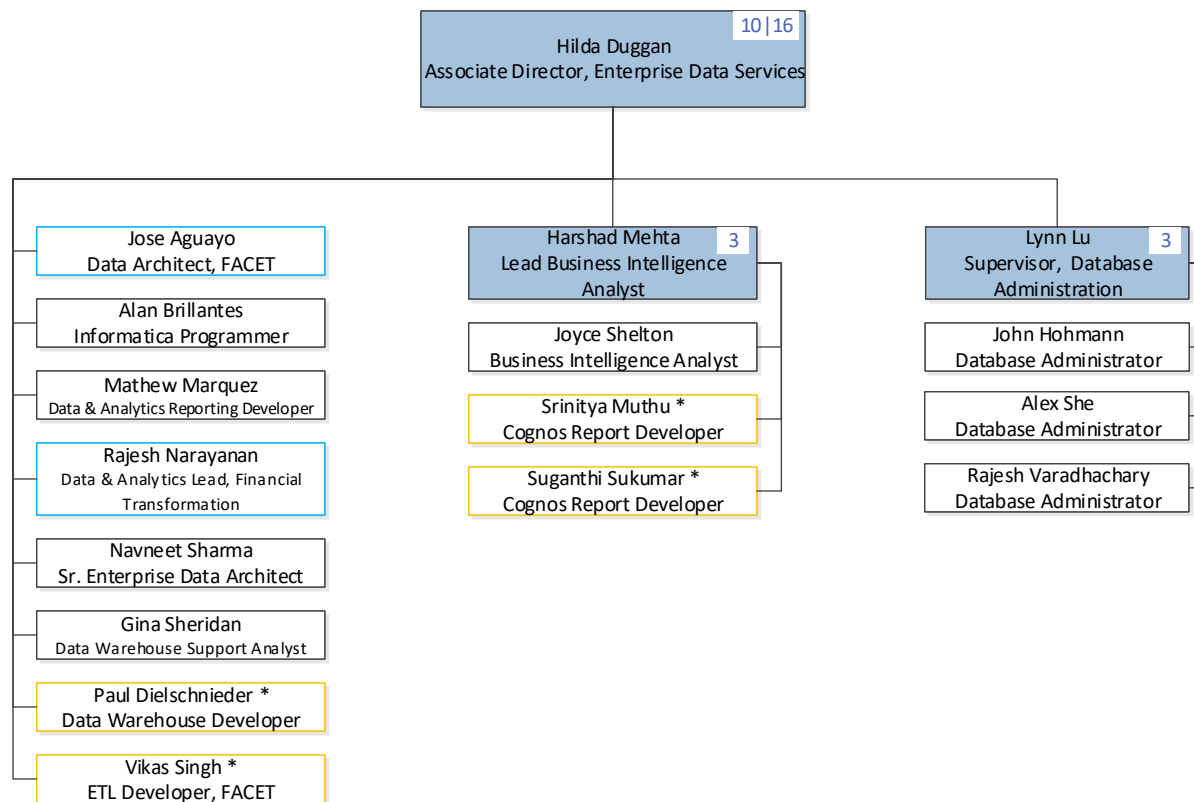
10|16
Hilda Duggan
Associate Director, Enterprise Data Services

Jose Aguayo
Data Architect, FACET

Alan Brillantes
Informatica Programmer

Mathew Marquez
Data & Analytics Reporting Developer

Rajesh Narayanan
Data & Analytics Lead, Financial Transformation

Navneet Sharma
Sr. Enterprise Data Architect

Gina Sheridan
Data Warehouse Support Analyst

Paul Dielschnieder *
Data Warehouse Developer

Vikas Singh *
ETL Developer, FACET

Harshad Mehta 3
Lead Business Intelligence Analyst

Joyce Shelton
Business Intelligence Analyst

Srinitya Muthu *
Cognos Report Developer

Suganthi Sukumar *
Cognos Report Developer

Lynn Lu 3
Supervisor, Database Administration

John Hohmann
Database Administrator

Alex She
Database Administrator

Rajesh Varadhachary
Database Administrator